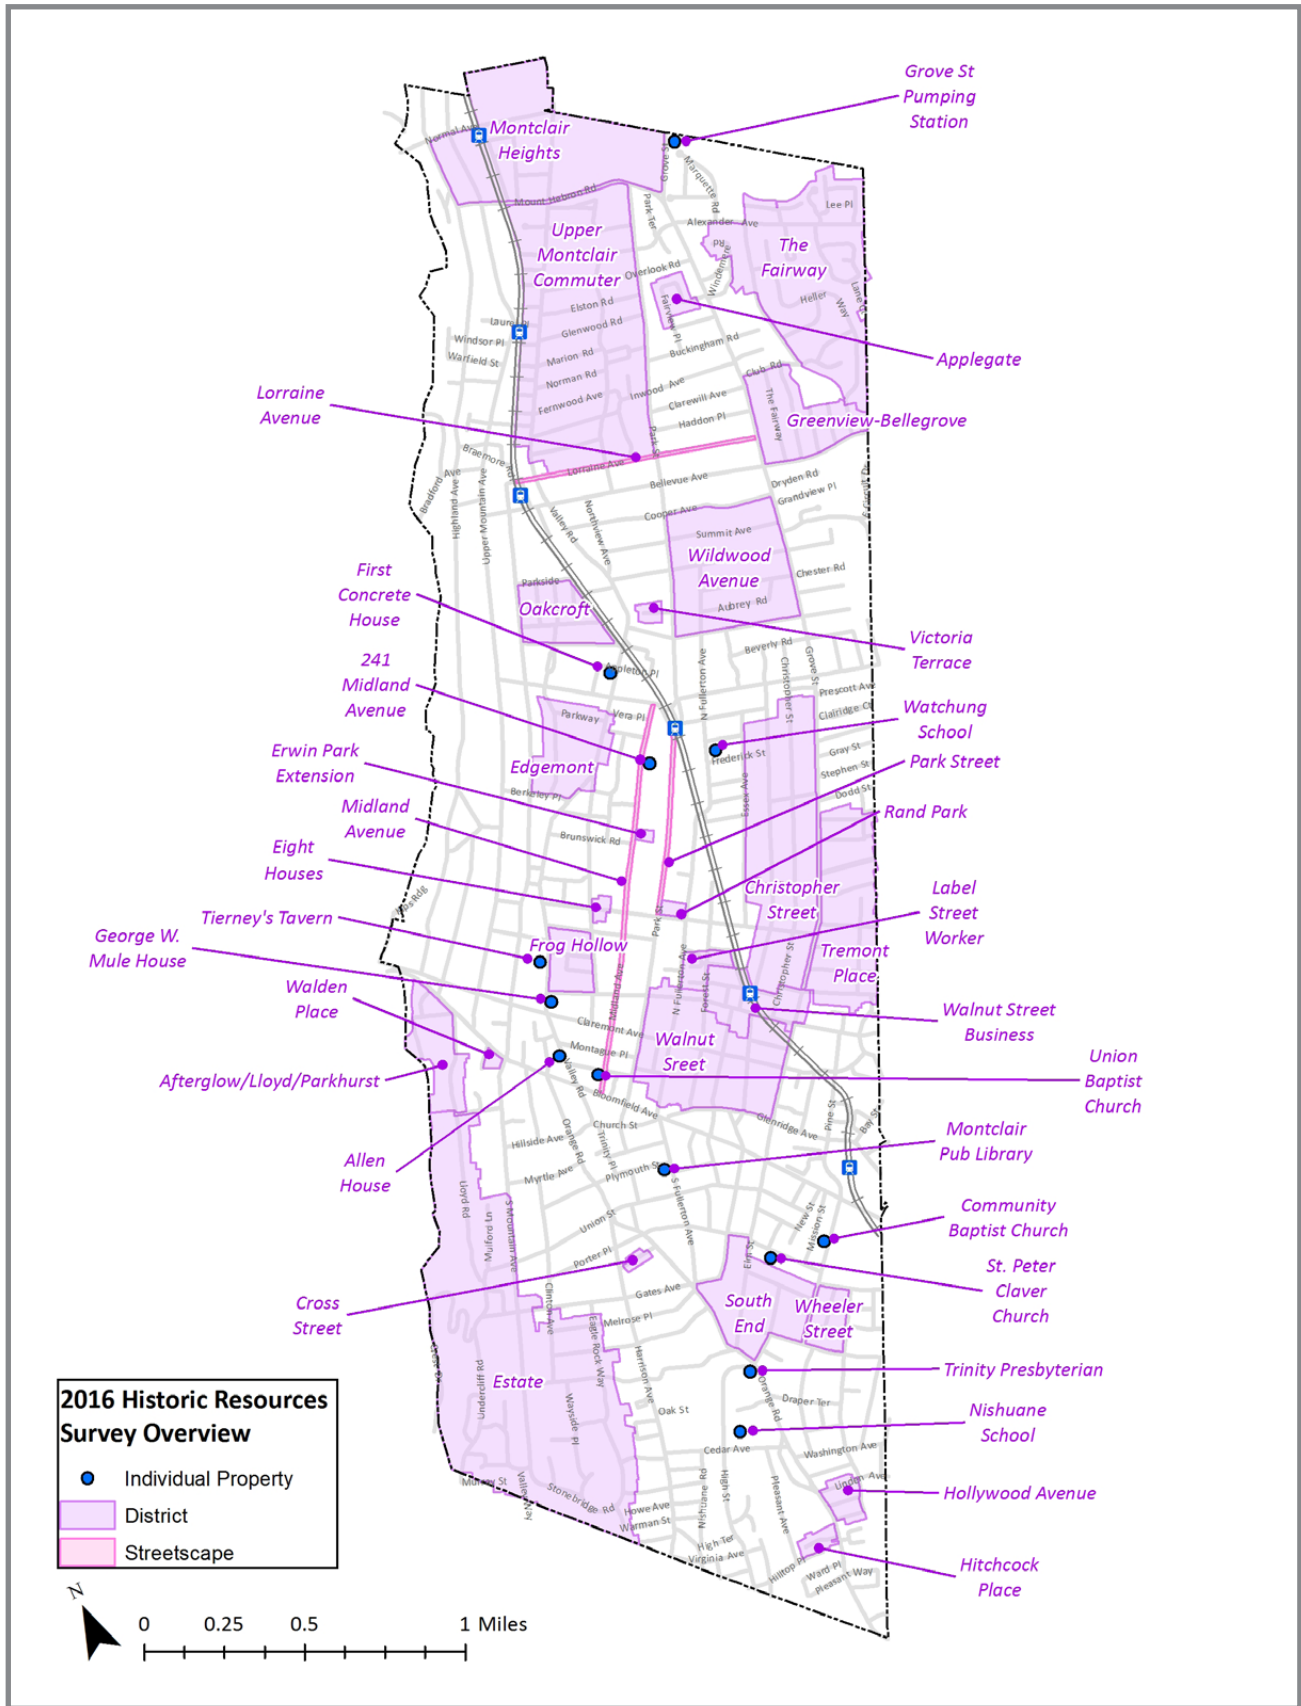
Grove St Pumping Station

Montclair Heights

Upper Montclair Commuter

The Fairway

Applegate

Lorraine Avenue

Greenview-Bellegrove

Wildwood Avenue

First Concrete House

Oakcroft

Victoria Terrace

241 Midland Avenue

Watchung School

Erwin Park Extension

Edgemont

Park Street

Midland Avenue

Rand Park

Eight Houses

Christopher Street

Label Street Worker

Tierney's Tavern

George W. Mule House

Frog Hollow

Tremont Place

Walden Place

Walnut Street Business

Walnut Sreet

Union Baptist Church

Afterglow/Lloyd/Parkhurst

Allen House

Montclair Pub Library

Community Baptist Church

St. Peter Claver Church

Cross Street

South End

Wheeler Street

Trinity Presbyterian

Estate

Nishuane School

Hollywood Avenue

Hitchcock Place

2016 Historic Resources Survey Overview

Individual Property

District

Streetscape

N

0 0.25 0.5 1 Miles

Normal Ave, Mount Hebron Rd, Park Ter, Grove St, Marquette Rd, Alexander Ave, Lee Pl, Windermere, Overlook Rd, Heller Way, Lane Ct, Elston Rd, Glenwood Rd, Laurel Pl, Windsor Pl, Warfield St, Fairview Pl, Buckingham Rd, Marion Rd, Norman Rd, Fernwood Ave, Inwood Ave, Club Rd, Clarewill Ave, Haddon Pl, The Fairway, Braemore Rd, Park St, Lorraine Ave, Bellevue Ave, Dryden Rd, Grandview Pl, Bradford Ave, Highland Ave, Upper Mountain Ave, Valley Rd, Northview Ave, Cooper Ave, Summit Ave, Chester Rd, Aubrey Rd, Parkside, Appleton Pl, Beverly Rd, N Fullerton Ave, Christopher St, Grove St, Prescott Ave, Clairidge Ct, Parkway, Vera Pl, Frederick St, Gray St, Stephen St, Dodd St, Essex Ave, Berkeley Pl, Brunswick Rd, Rd, Park St, Midland Ave, N Fullerton Ave, Forest St, Christopher St, Claremont Ave, Montague Pl, Valley Rd, Bloomfield Ave, Glenridge Ave, Pine St, Bay St, Church St, Hillside Ave, Orange Rd, Trinity Pl, Myrtle Ave, Plymouth St, S Fullerton Ave, Lloyd Rd, Mulford Ln, S Mountain Ave, Union St, New St, Mission St, Porter Pl, Gates Ave, Clinton Ave, Elm St, Melrose Pl, Eagle Rock Way, Harrison Ave, Undercliff Rd, Wayside Pl, Oak St, Orange Rd, Draper Ter, Cedar Ave, Washington Ave, High St, Nishuane Rd, Pleasant Ave, Union Ave, Murray St, Valley Rd, Stonebridge Rd, Howe Ave, Warman St, High Ter, Virginia Ave, Hilltop Pl, Ward Pl, Pleasant Way